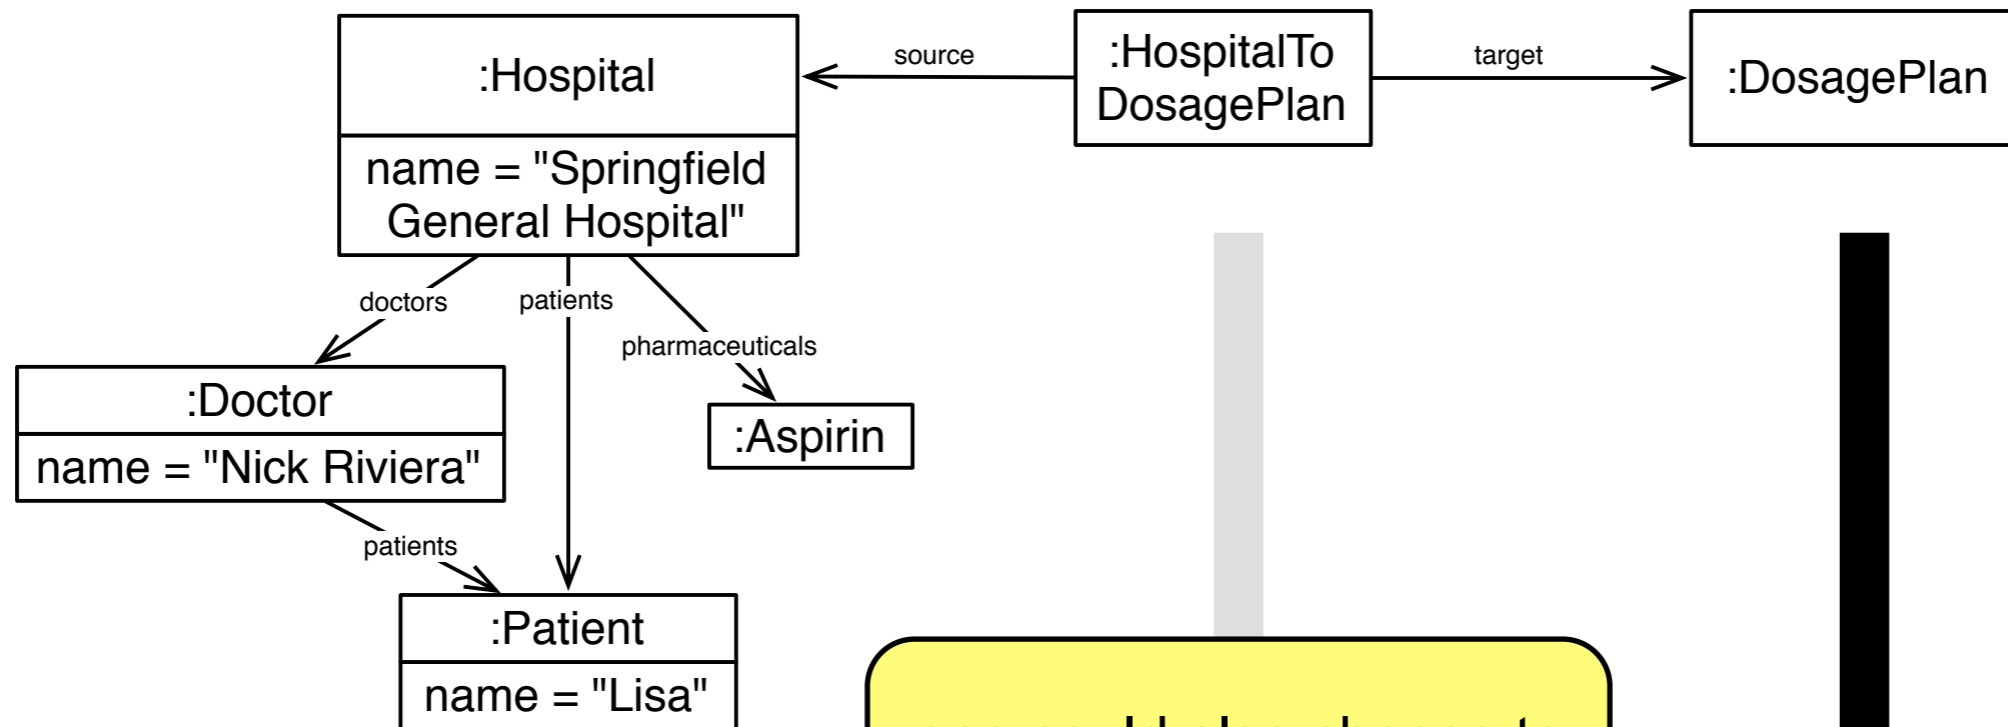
:Hospital

name = "Springfield General Hospital"

source

:HospitalTo DosagePlan

target

:DosagePlan

doctors

patients

pharmaceuticals

:Doctor

name = "Nick Riviera"

:Aspirin

patients

:Patient

name = "Lisa"

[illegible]